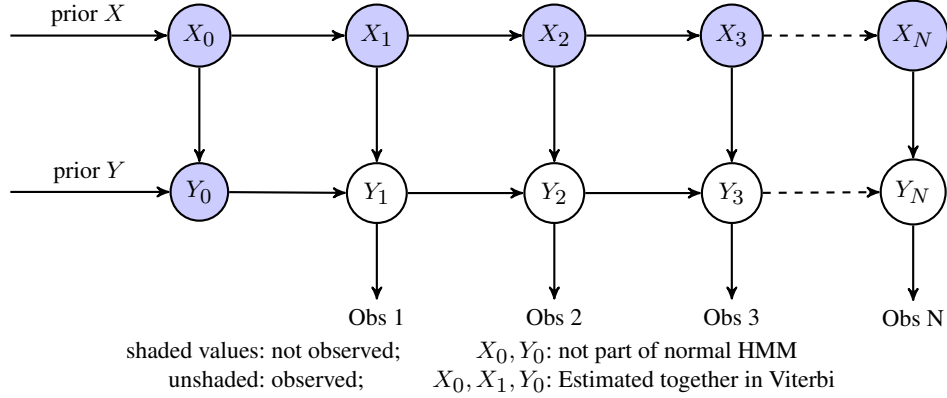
prior $X$

$X_0$ $X_1$ $X_2$ $X_3$ $X_N$

prior $Y$

$Y_0$ $Y_1$ $Y_2$ $Y_3$ $Y_N$

Obs 1 Obs 2 Obs 3 Obs N

shaded values: not observed; $X_0, Y_0$: not part of normal HMM

unshaded: observed; $X_0, X_1, Y_0$: Estimated together in Viterbi